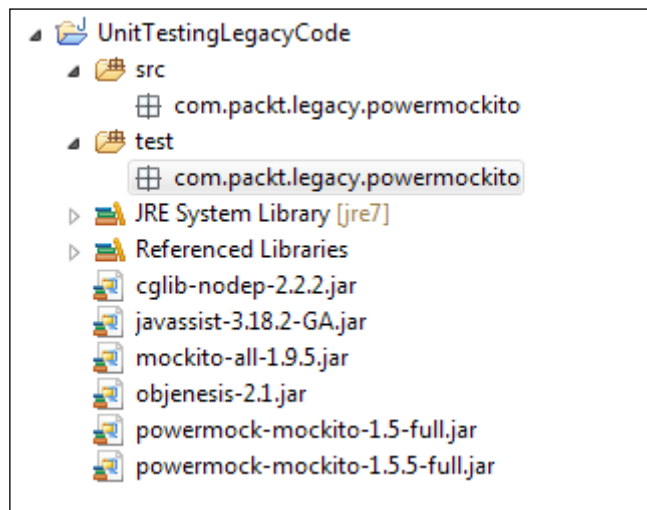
UnitTestingLegacyCode
src
com.packt.legacy.powermockito
test
com.packt.legacy.powermockito
JRE System Library [jre7]
Referenced Libraries
cglib-nodep-2.2.2.jar
javassist-3.18.2-GA.jar
mockito-all-1.9.5.jar
objenesis-2.1.jar
powermock-mockito-1.5-full.jar
powermock-mockito-1.5.5-full.jar